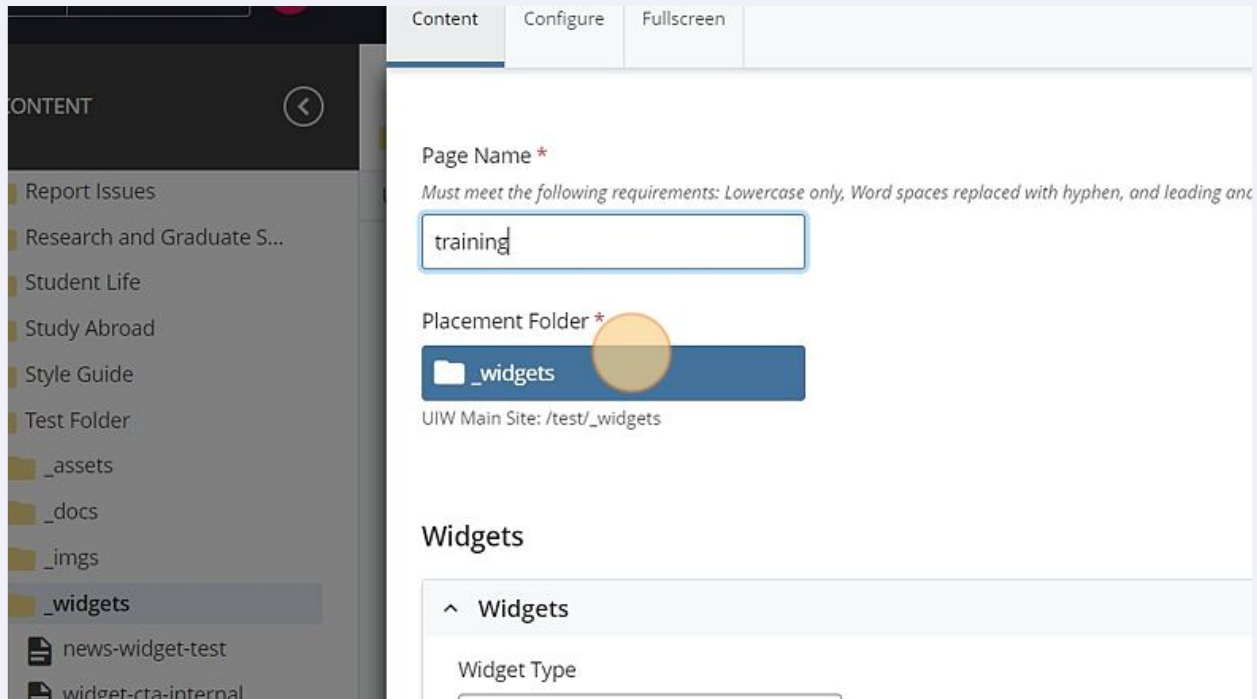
ONTENT

Report Issues
Research and Graduate S...
Student Life
Study Abroad
Style Guide
Test Folder
_assets
_docs
_imgs
_widgets
news-widget-test
widget-cta-internal

Content | Configure | Fullscreen

Page Name *
Must meet the following requirements: Lowercase only, Word spaces replaced with hyphen, and leading and

training

Placement Folder *

_widgets

UIW Main Site: /test/_widgets

Widgets

^ Widgets

Widget Type